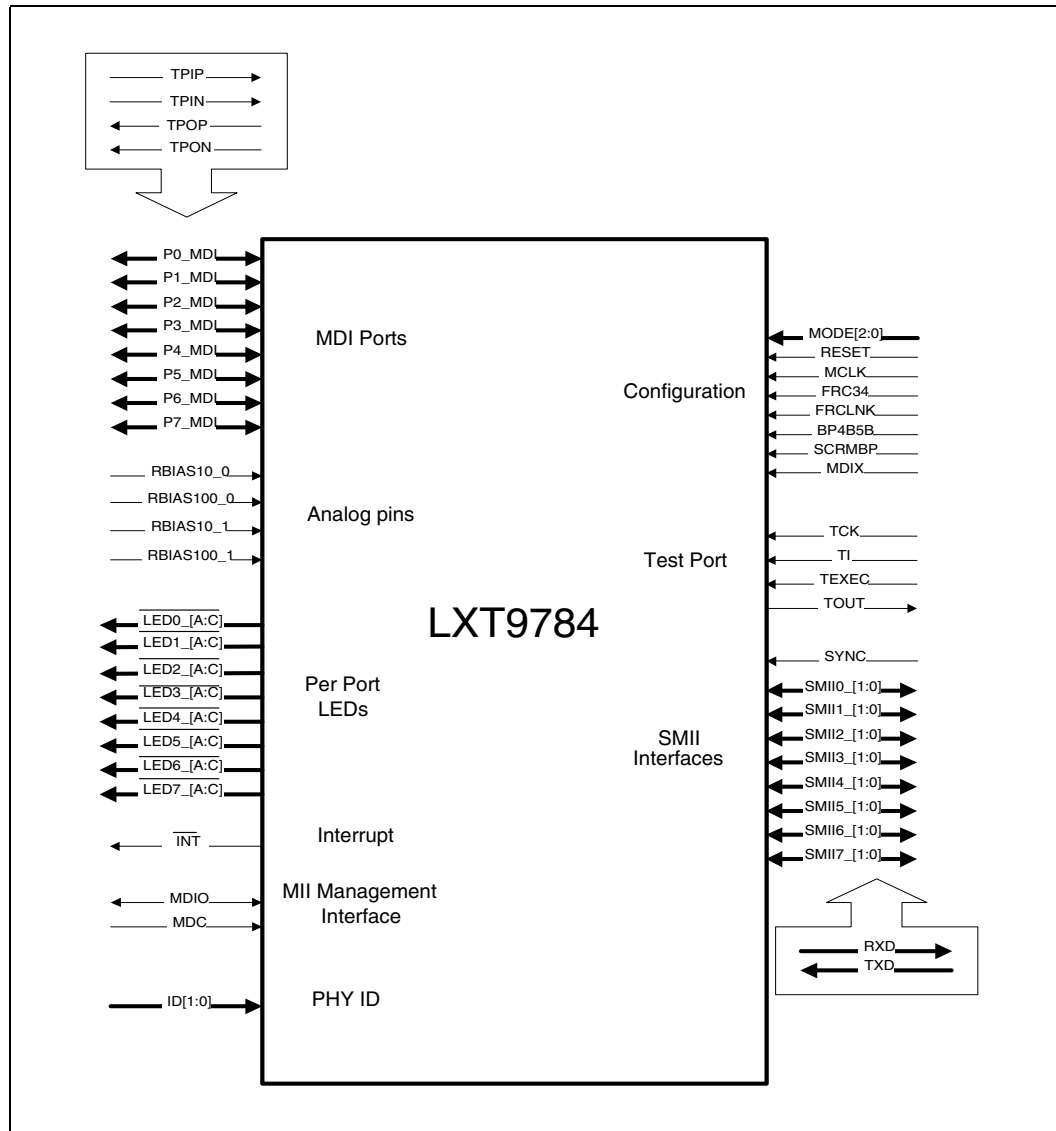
TPIP
TPIN
TPOP
TPON

P0_MDI
P1_MDI
P2_MDI
P3_MDI
P4_MDI
P5_MDI
P6_MDI
P7_MDI

MDI Ports

RBIAS10_0
RBIAS100_0
RBIAS10_1
RBIAS100_1

Analog pins

$\overline{LED0}$_[A:C]
$\overline{LED1}$_[A:C]
$\overline{LED2}$_[A:C]
$\overline{LED3}$_[A:C]
$\overline{LED4}$_[A:C]
$\overline{LED5}$_[A:C]
$\overline{LED6}$_[A:C]
$\overline{LED7}$_[A:C]

Per Port LEDs

$\overline{INT}$

Interrupt

MDIO
MDC

MII Management Interface

ID[1:0]

PHY ID

LXT9784

MODE[2:0]
RESET
MCLK
FRC34
FRCLNK
BP4B5B
SCRMBP
MDIX

Configuration

TCK
TI
TEXEC
TOUT

Test Port

SYNC
SMII0_[1:0]
SMII1_[1:0]
SMII2_[1:0]
SMII3_[1:0]
SMII4_[1:0]
SMII5_[1:0]
SMII6_[1:0]
SMII7_[1:0]

SMII Interfaces

RXD
TXD